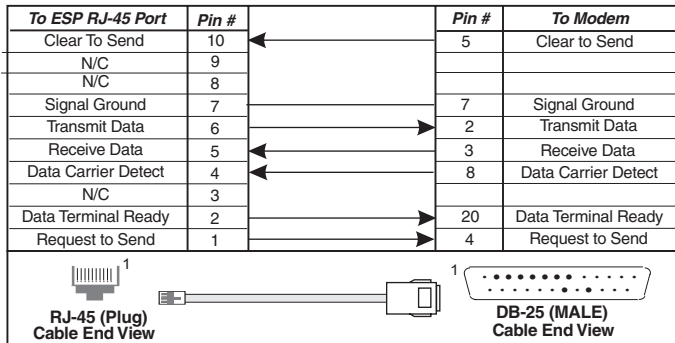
| To ESP RJ-45 Port | Pin # | | Pin # | To Modem |
|---|---|---|---|---|
| Clear To Send | 10 | | 5 | Clear to Send |
| N/C | 9 | | | |
| N/C | 8 | | | |
| Signal Ground | 7 | | 7 | Signal Ground |
| Transmit Data | 6 | | 2 | Transmit Data |
| Receive Data | 5 | | 3 | Receive Data |
| Data Carrier Detect | 4 | | 8 | Data Carrier Detect |
| N/C | 3 | | | |
| Data Terminal Ready | 2 | | 20 | Data Terminal Ready |
| Request to Send | 1 | | 4 | Request to Send |

1

RJ-45 (Plug)
Cable End View

1

DB-25 (MALE)
Cable End View